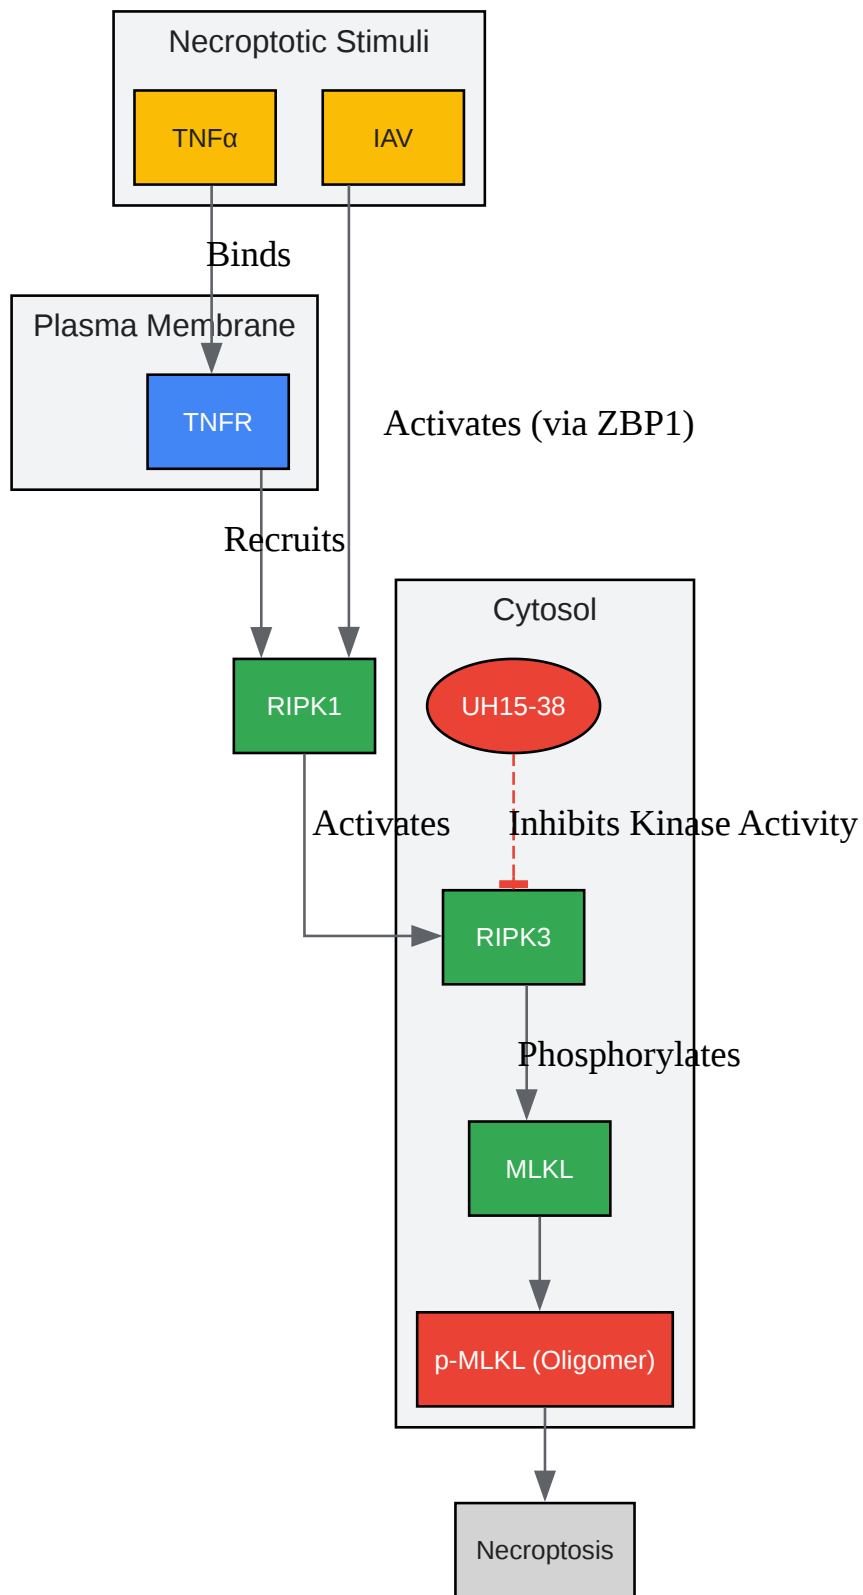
Necroptotic Stimuli

TNFα

IAV

Binds

Plasma Membrane

TNFR

Activates (via ZBP1)

Recruits

Cytosol

RIPK1

UH15-38

Activates

Inhibits Kinase Activity

RIPK3

Phosphorylates

MLKL

p-MLKL (Oligomer)

Necroptosis